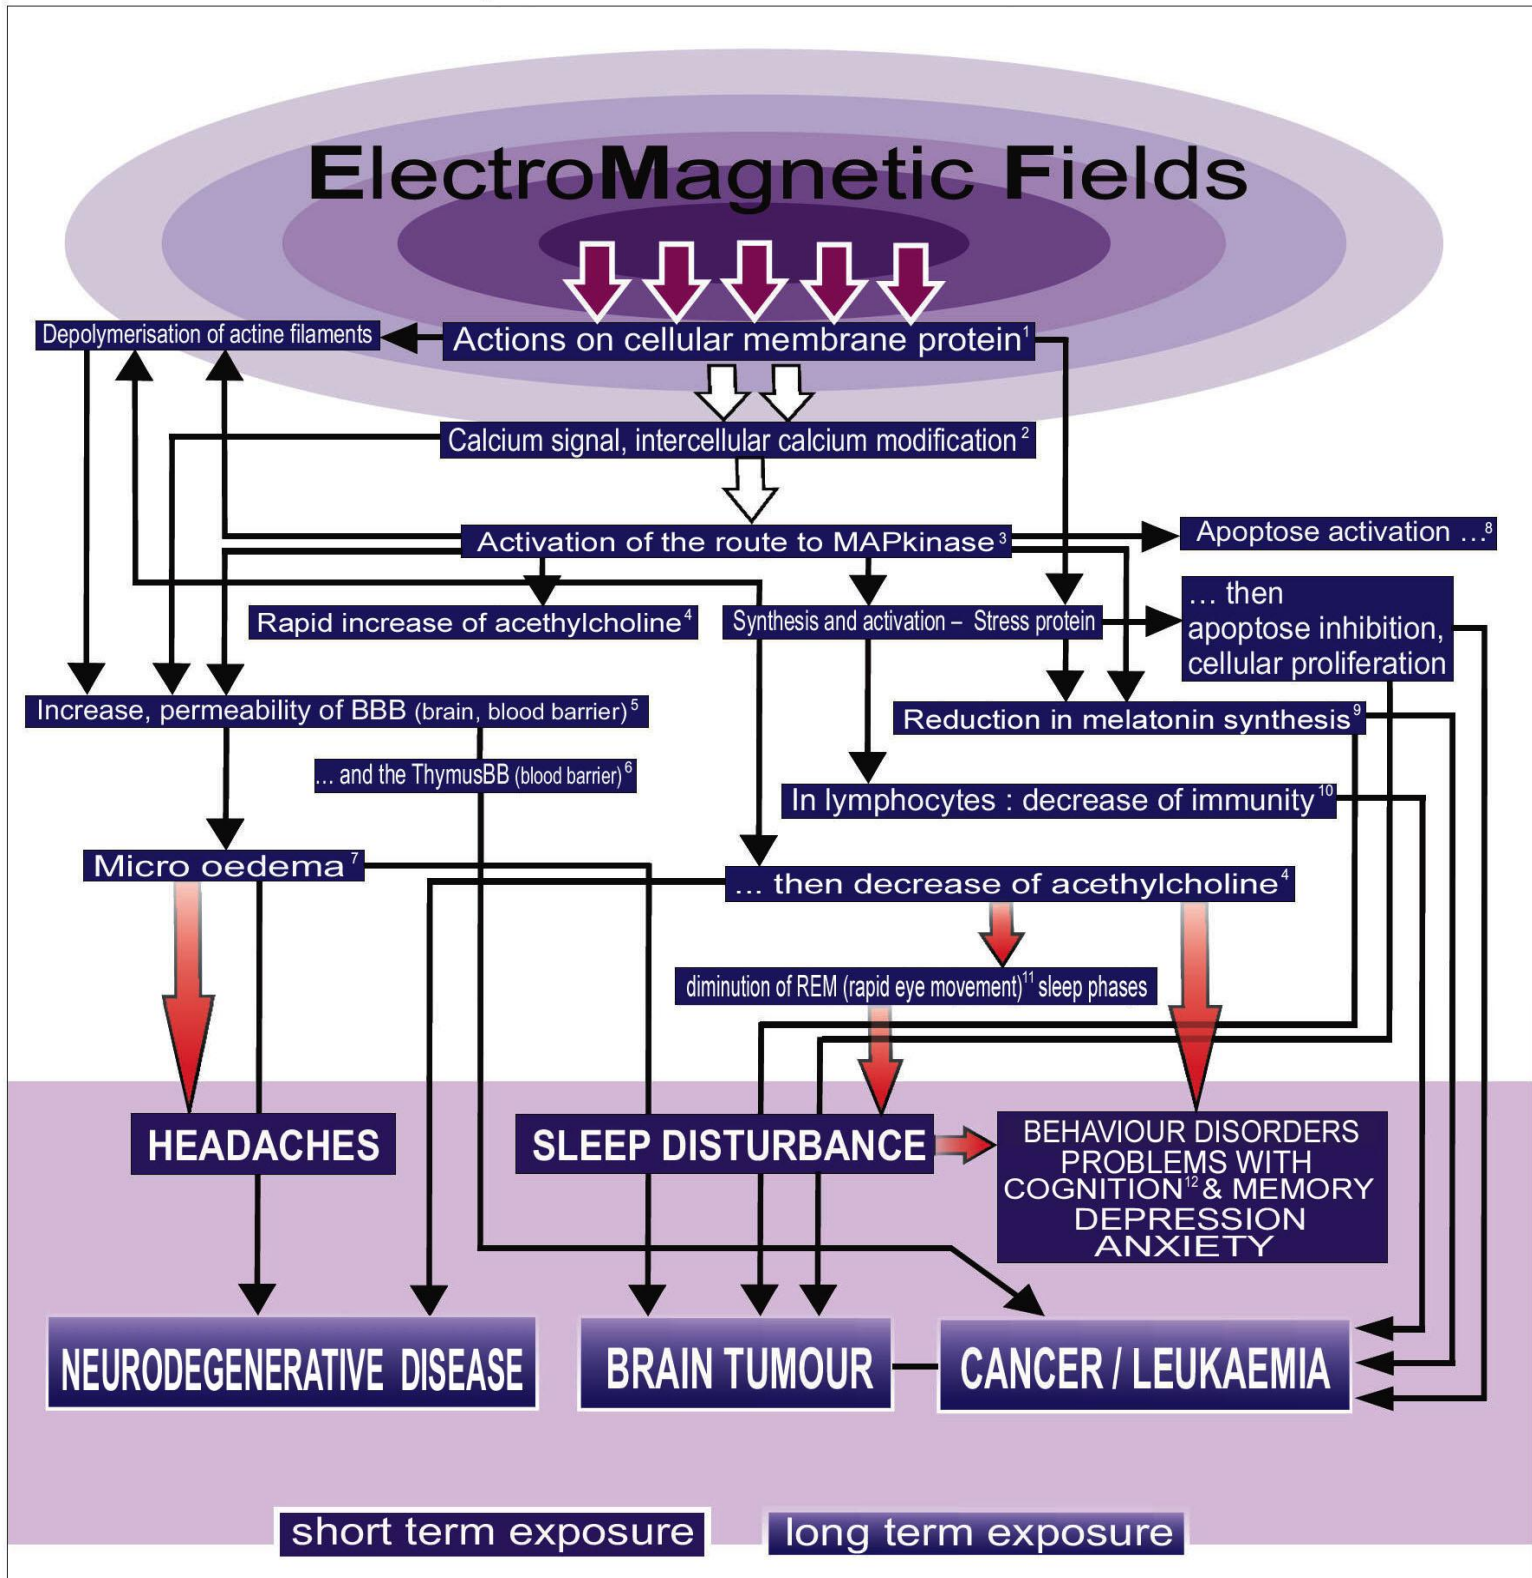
ElectroMagnetic Fields

Depolymerisation of actine filaments

Actions on cellular membrane protein$^1$

Calcium signal, intercellular calcium modification$^2$

Activation of the route to MAPkinase$^3$

Apoptose activation ...$^8$

Rapid increase of acethylcholine$^4$

Synthesis and activation – Stress protein

... then apoptose inhibition, cellular proliferation

Increase, permeability of BBB (brain, blood barrier)$^5$

Reduction in melatonin synthesis$^9$

... and the ThymusBB (blood barrier)$^6$

In lymphocytes : decrease of immunity$^{10}$

Micro oedema$^7$

... then decrease of acethylcholine$^4$

diminution of REM (rapid eye movement)$^{11}$ sleep phases

HEADACHES

SLEEP DISTURBANCE

BEHAVIOUR DISORDERS PROBLEMS WITH COGNITION$^{12}$ & MEMORY DEPRESSION ANXIETY

NEURODEGENERATIVE DISEASE

BRAIN TUMOUR

CANCER / LEUKAEMIA

short term exposure

long term exposure